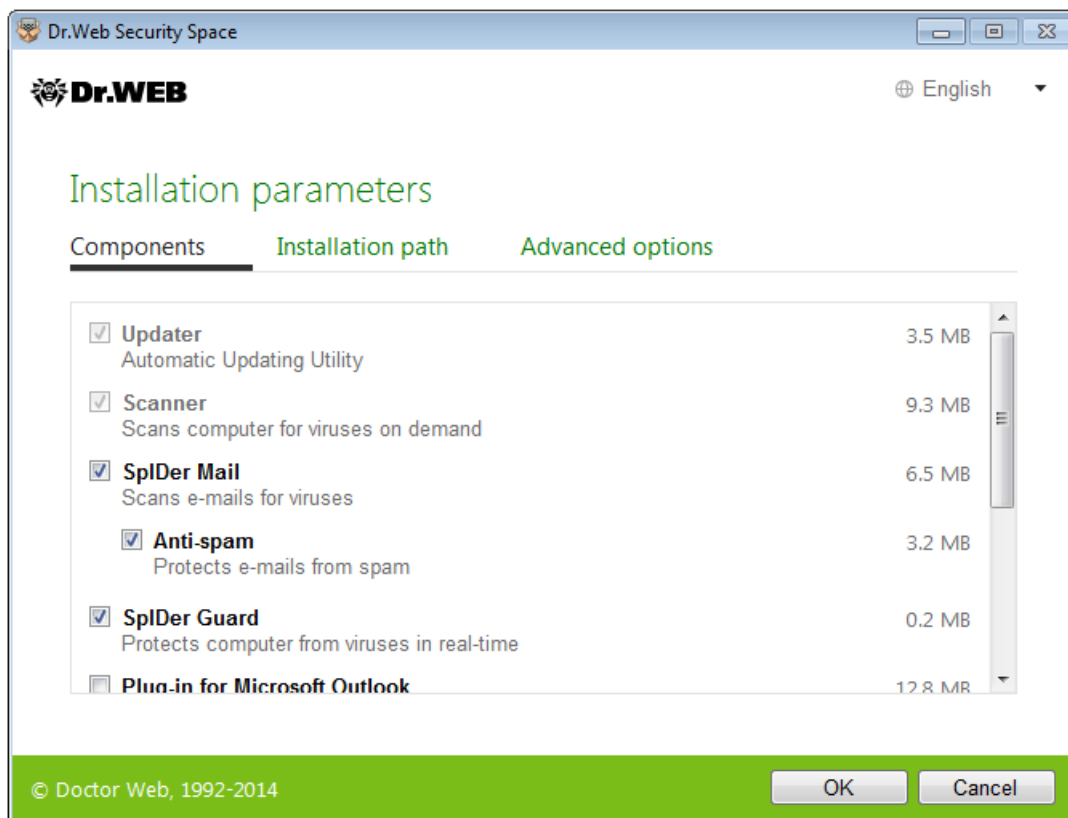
Dr.Web Security Space

Dr.WEB

English

Installation parameters

Components Installation path Advanced options

Updater
Automatic Updating Utility
3.5 MB

Scanner
Scans computer for viruses on demand
9.3 MB

SpIDer Mail
Scans e-mails for viruses
6.5 MB

Anti-spam
Protects e-mails from spam
3.2 MB

SpIDer Guard
Protects computer from viruses in real-time
0.2 MB

Plug-in for Microsoft Outlook
12.8 MB

© Doctor Web, 1992-2014

OK

Cancel